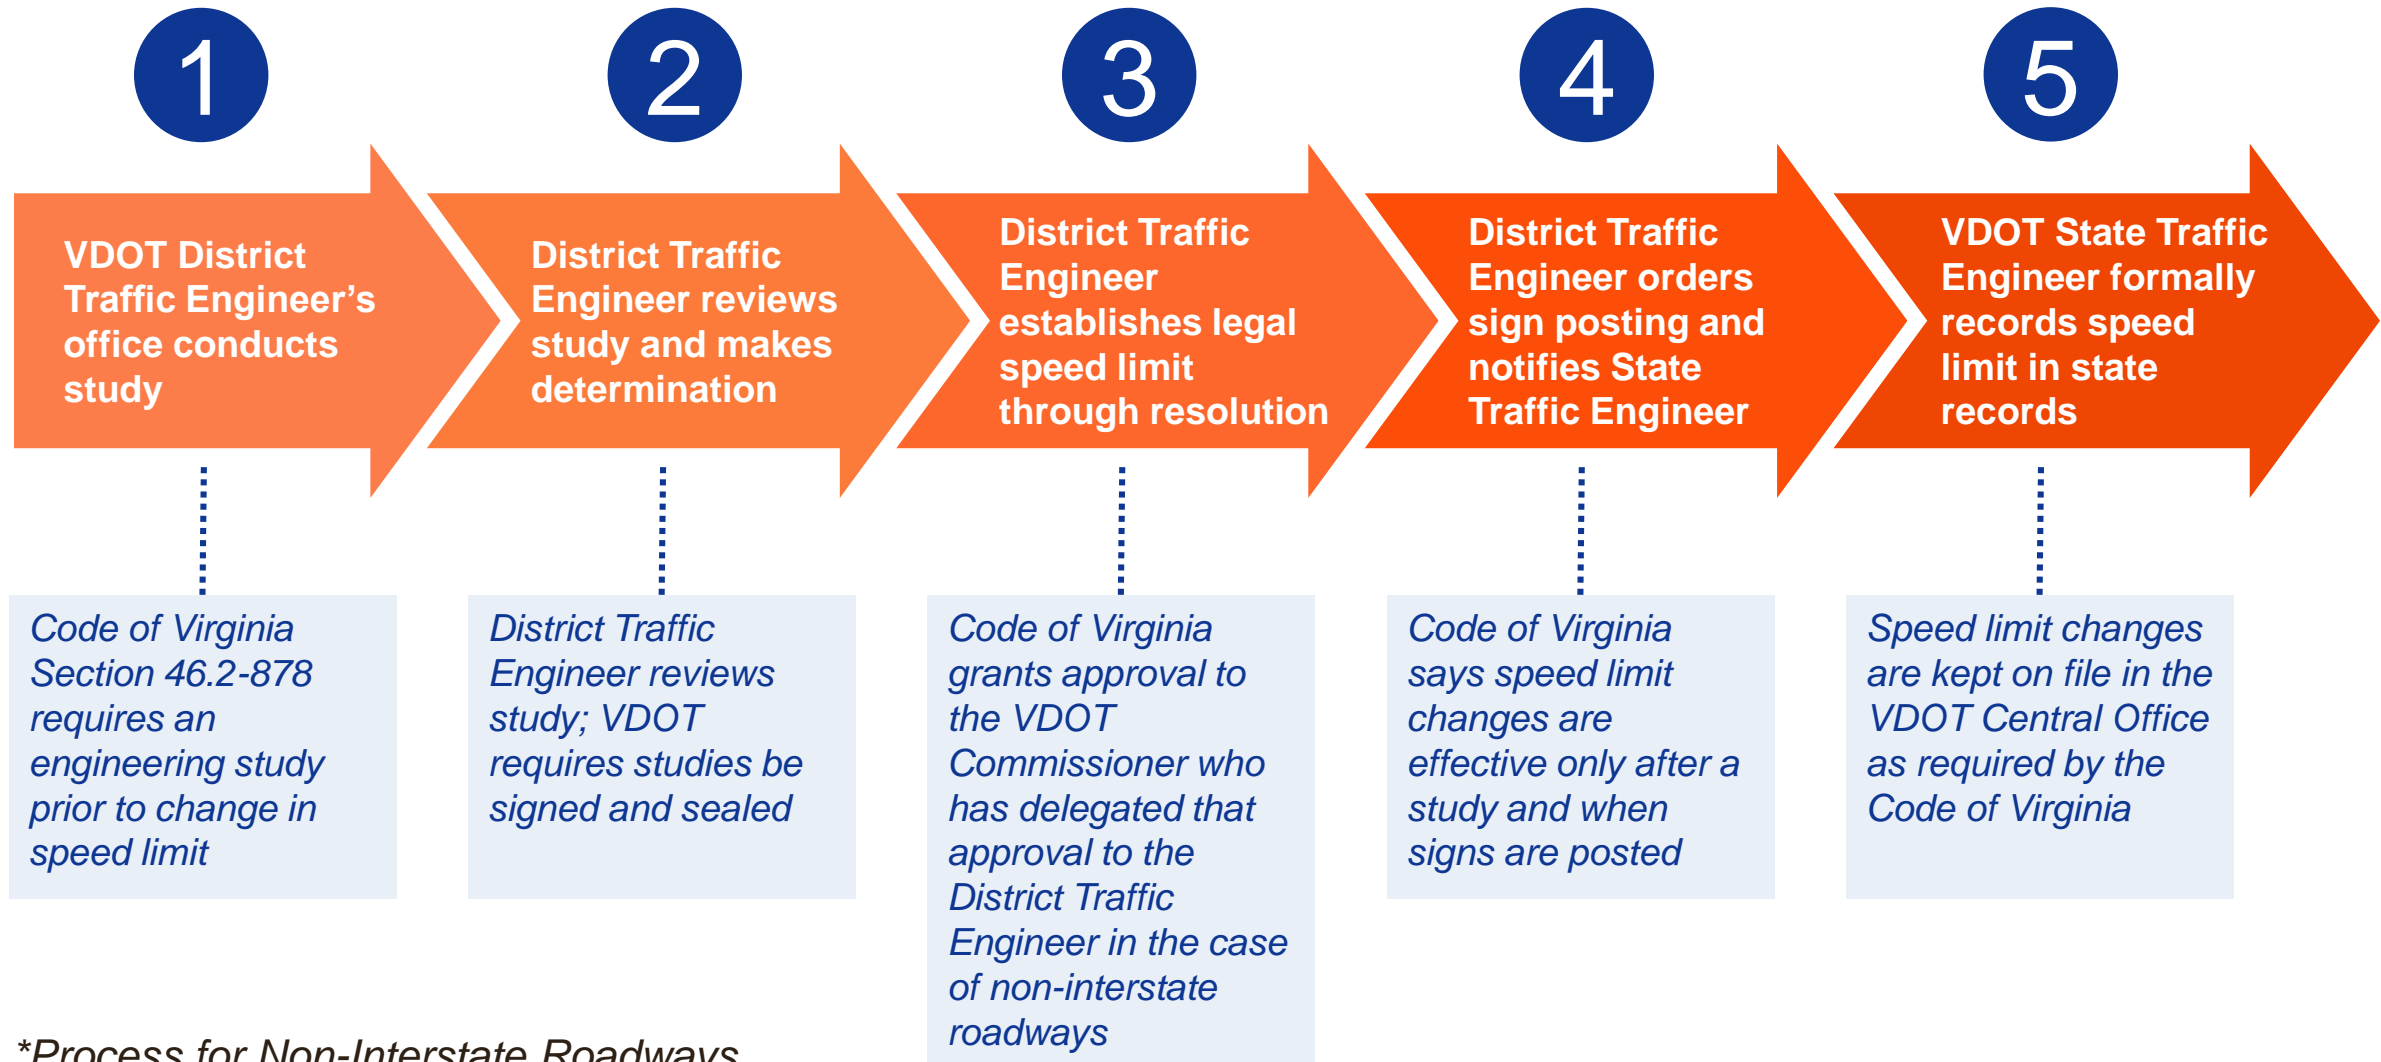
1

VDOT District Traffic Engineer's office conducts study

Code of Virginia Section 46.2-878 requires an engineering study prior to change in speed limit

2

District Traffic Engineer reviews study and makes determination

District Traffic Engineer reviews study; VDOT requires studies be signed and sealed

3

District Traffic Engineer establishes legal speed limit through resolution

Code of Virginia grants approval to the VDOT Commissioner who has delegated that approval to the District Traffic Engineer in the case of non-interstate roadways

4

District Traffic Engineer orders sign posting and notifies State Traffic Engineer

Code of Virginia says speed limit changes are effective only after a study and when signs are posted

5

VDOT State Traffic Engineer formally records speed limit in state records

Speed limit changes are kept on file in the VDOT Central Office as required by the Code of Virginia

*Process for Non-Interstate Roadways